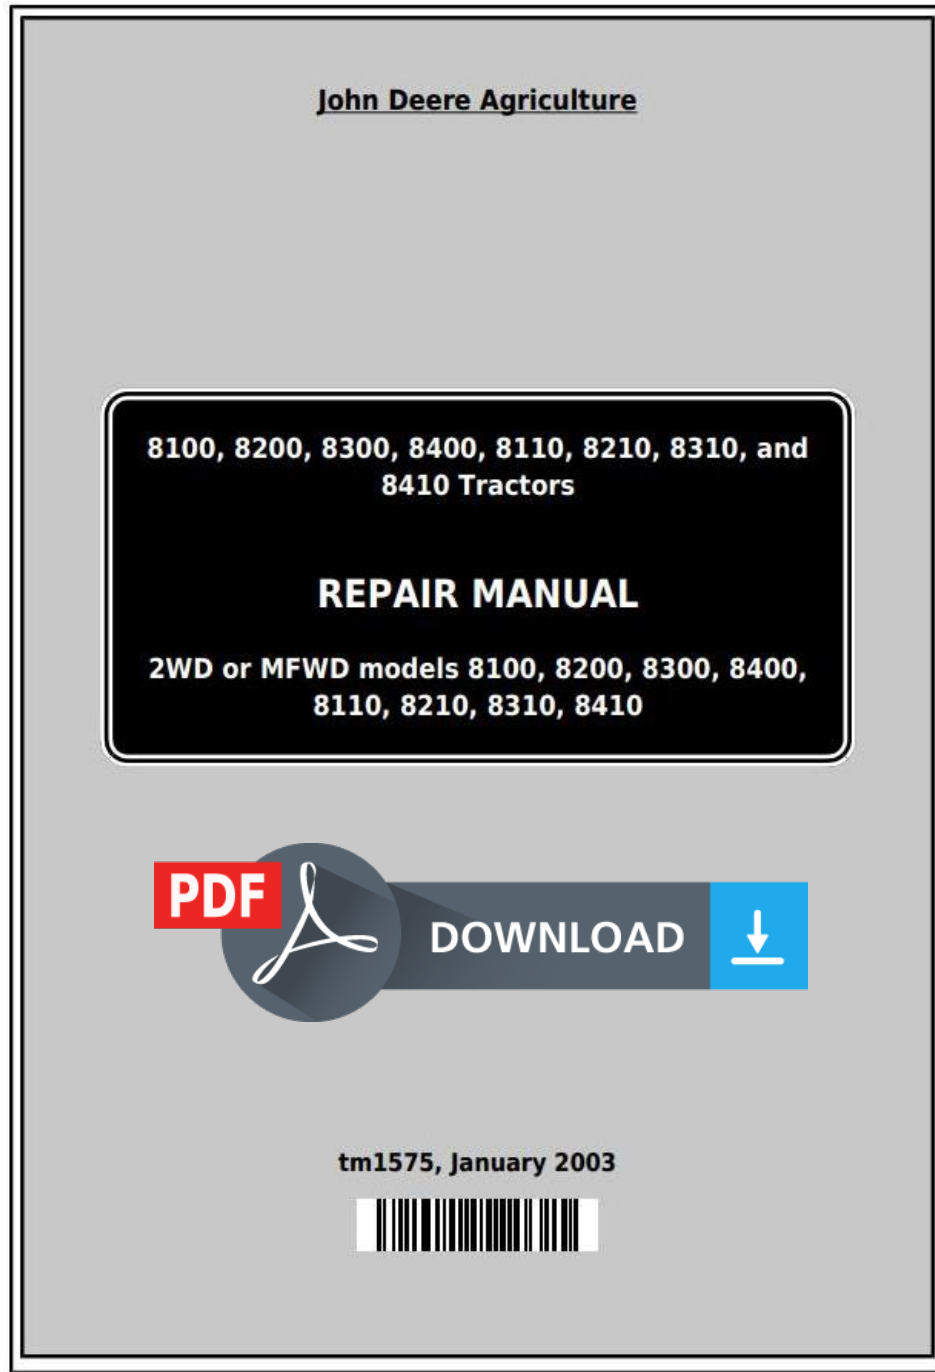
John Deere Agriculture

8100, 8200, 8300, 8400, 8110, 8210, 8310, and 8410 Tractors

REPAIR MANUAL

2WD or MFWD models 8100, 8200, 8300, 8400, 8110, 8210, 8310, 8410

PDF

DOWNLOAD

tm1575, January 2003